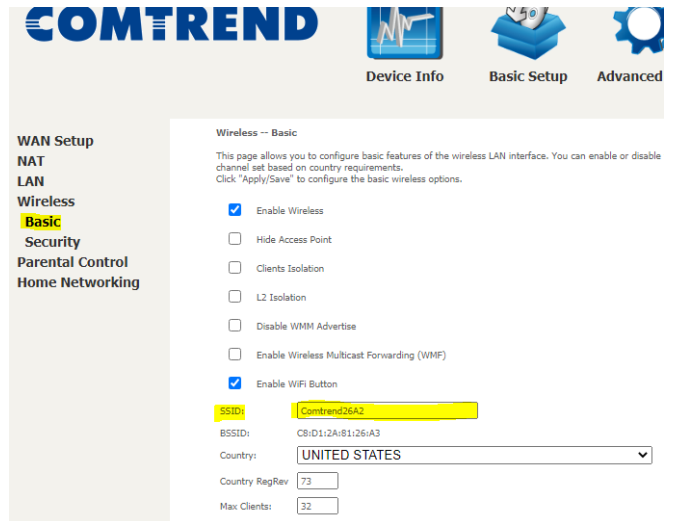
COMTREND

Device Info

Basic Setup

Advanced

WAN Setup
NAT
LAN
Wireless
Basic
Security
Parental Control
Home Networking

Wireless -- Basic

This page allows you to configure basic features of the wireless LAN interface. You can enable or disable channel set based on country requirements.
Click "Apply/Save" to configure the basic wireless options.

Enable Wireless

Hide Access Point

Clients Isolation

L2 Isolation

Disable WMM Advertise

Enable Wireless Multicast Forwarding (WMF)

Enable WiFi Button

SSID: Comtrend26A2

BSSID: C8:D1:2A:81:26:A3

Country: UNITED STATES

Country RegRev 73

Max Clients: 32